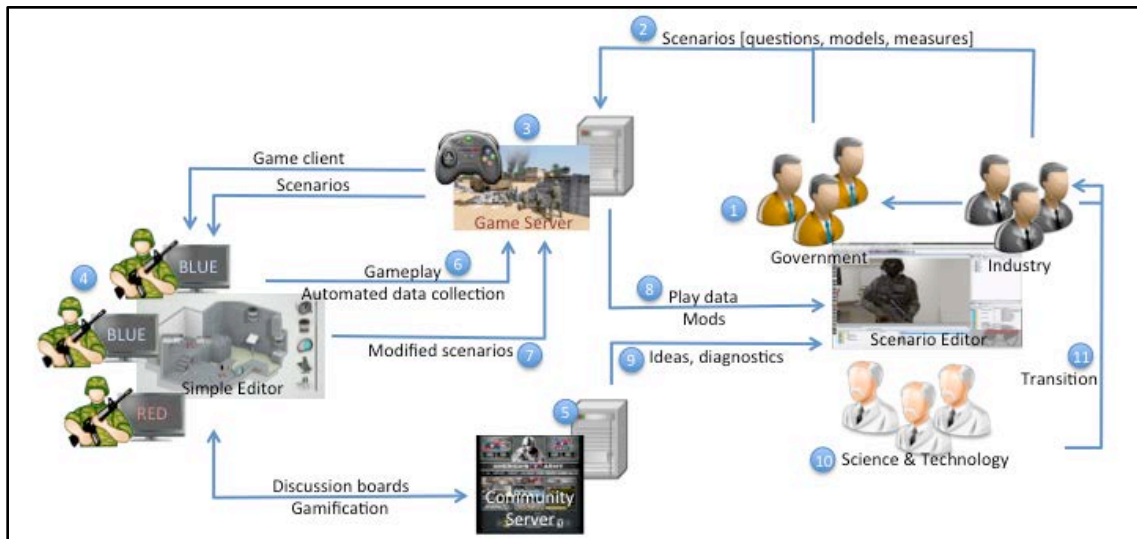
2 Scenarios [questions, models, measures]

3

Game client

Scenarios

Game Server

1

Government

Industry

4

BLUE

Gameplay 6

Automated data collection

BLUE

8 Play data

Mods

Scenario Editor

Modified scenarios 7

9 Ideas, diagnostics

11

Transition

Simple Editor

RED

5

10 Science & Technology

Discussion boards

Gamification

Community Server